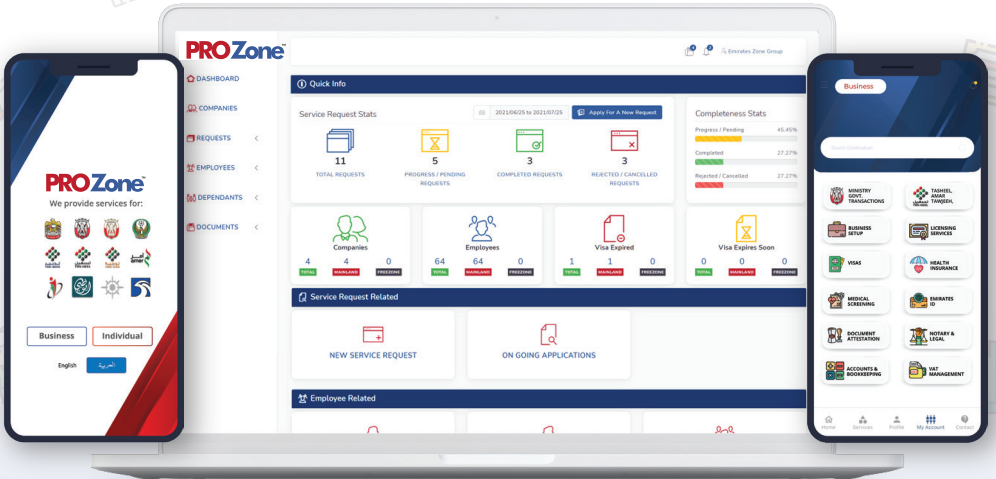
PRO Zone
We provide services for:

Business
Individual

English
العربية

PRO Zone
Emirates Zone Group

DASHBOARD
COMPANIES
REQUESTS
EMPLOYEES
DEPENDANTS
DOCUMENTS

Quick Info

Service Request Stats
2021/06/25 to 2021/07/25
Apply For A New Request

11
TOTAL REQUESTS
5
PROGRESS / PENDING REQUESTS
3
COMPLETED REQUESTS
3
REJECTED / CANCELLED REQUESTS

Completeness Stats
Progress / Pending 45.45%
Completed 27.27%
Rejected / Cancelled 27.27%

Companies
4 TOTAL
4 MAINLAND
0 FREEZONE

Employees
64 TOTAL
64 MAINLAND
0 FREEZONE

Visa Expired
1 TOTAL
1 MAINLAND
0 FREEZONE

Visa Expires Soon
0 TOTAL
0 MAINLAND
0 FREEZONE

Service Request Related
NEW SERVICE REQUEST
ON GOING APPLICATIONS

Employee Related

Business
Search Destination

MINISTRY GOVT. TRANSACTIONS
TASHEEL, AMAR TAWJEEH,
BUSINESS SETUP
LICENSING SERVICES
VISAS
HEALTH INSURANCE
MEDICAL SCREENING
EMIRATES ID
DOCUMENT ATTESTATION
NOTARY & LEGAL
ACCOUNTS & BOOKKEEPING
VAT MANAGEMENT

Home
Services
Profile
My Account
Contact